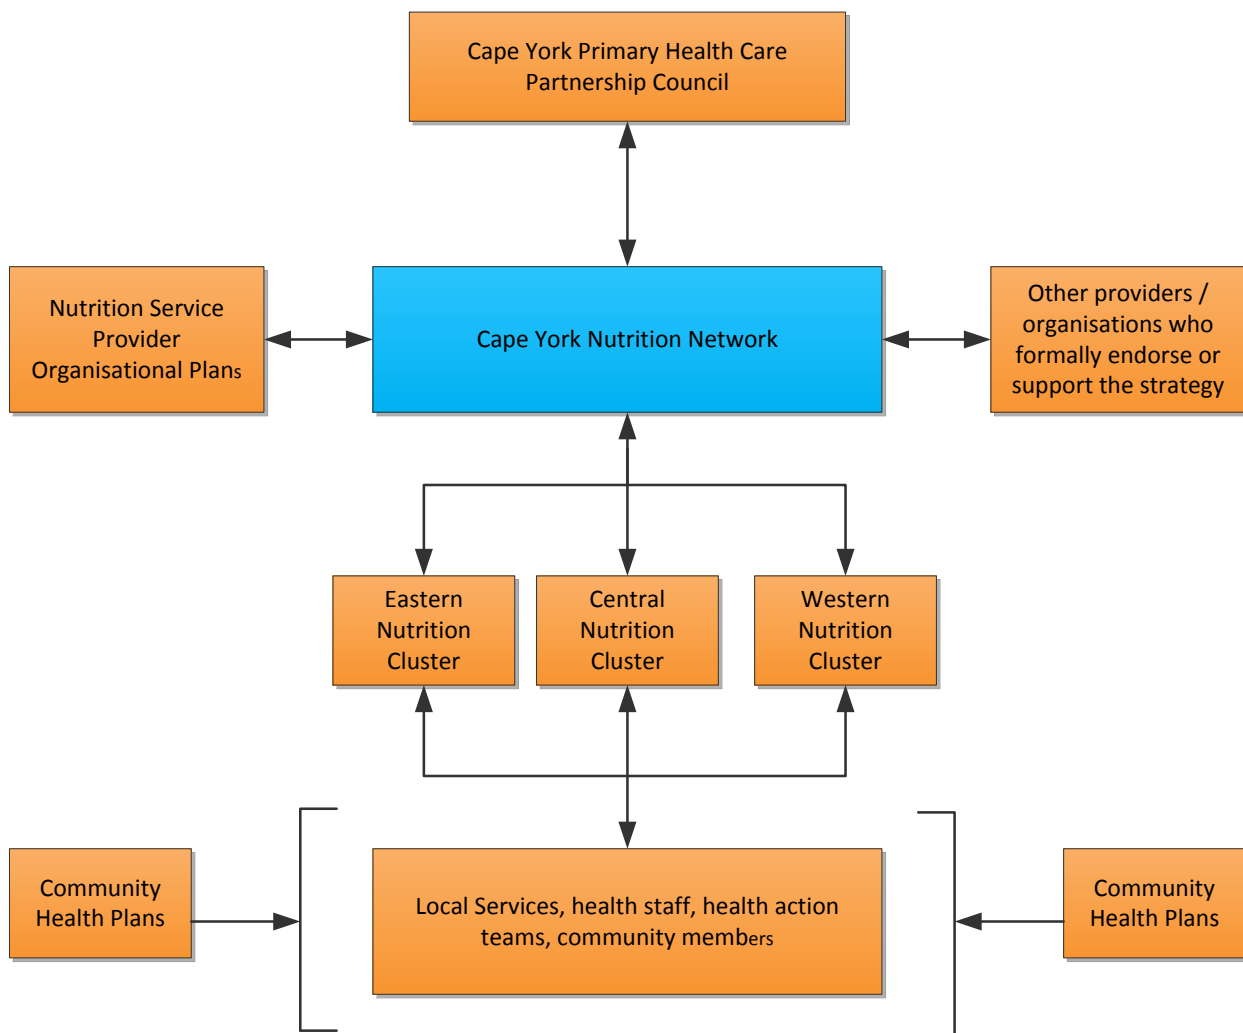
Cape York Primary Health Care Partnership Council

Nutrition Service Provider Organisational Plans

Cape York Nutrition Network

Other providers / organisations who formally endorse or support the strategy

Eastern Nutrition Cluster

Central Nutrition Cluster

Western Nutrition Cluster

Community Health Plans

Local Services, health staff, health action teams, community members

Community Health Plans